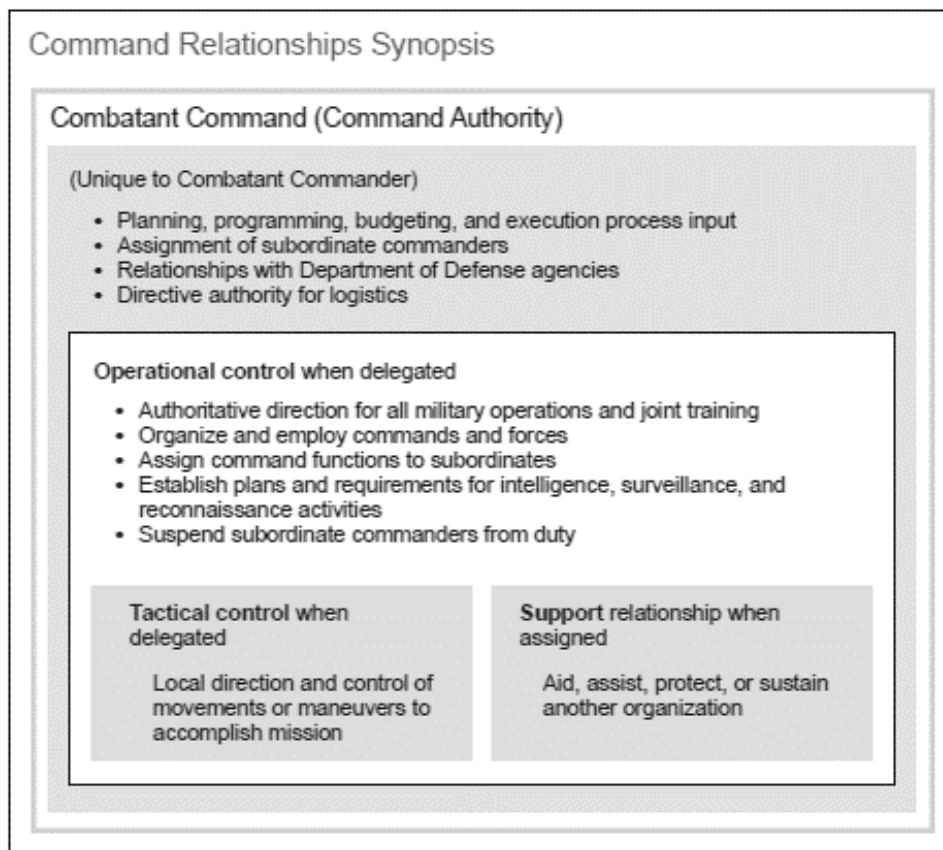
Command Relationships Synopsis

Combatant Command (Command Authority)

(Unique to Combatant Commander)

- Planning, programming, budgeting, and execution process input
- Assignment of subordinate commanders
- Relationships with Department of Defense agencies
- Directive authority for logistics

Operational control when delegated

- Authoritative direction for all military operations and joint training
- Organize and employ commands and forces
- Assign command functions to subordinates
- Establish plans and requirements for intelligence, surveillance, and reconnaissance activities
- Suspend subordinate commanders from duty

Tactical control when delegated

Local direction and control of movements or maneuvers to accomplish mission

Support relationship when assigned

Aid, assist, protect, or sustain another organization